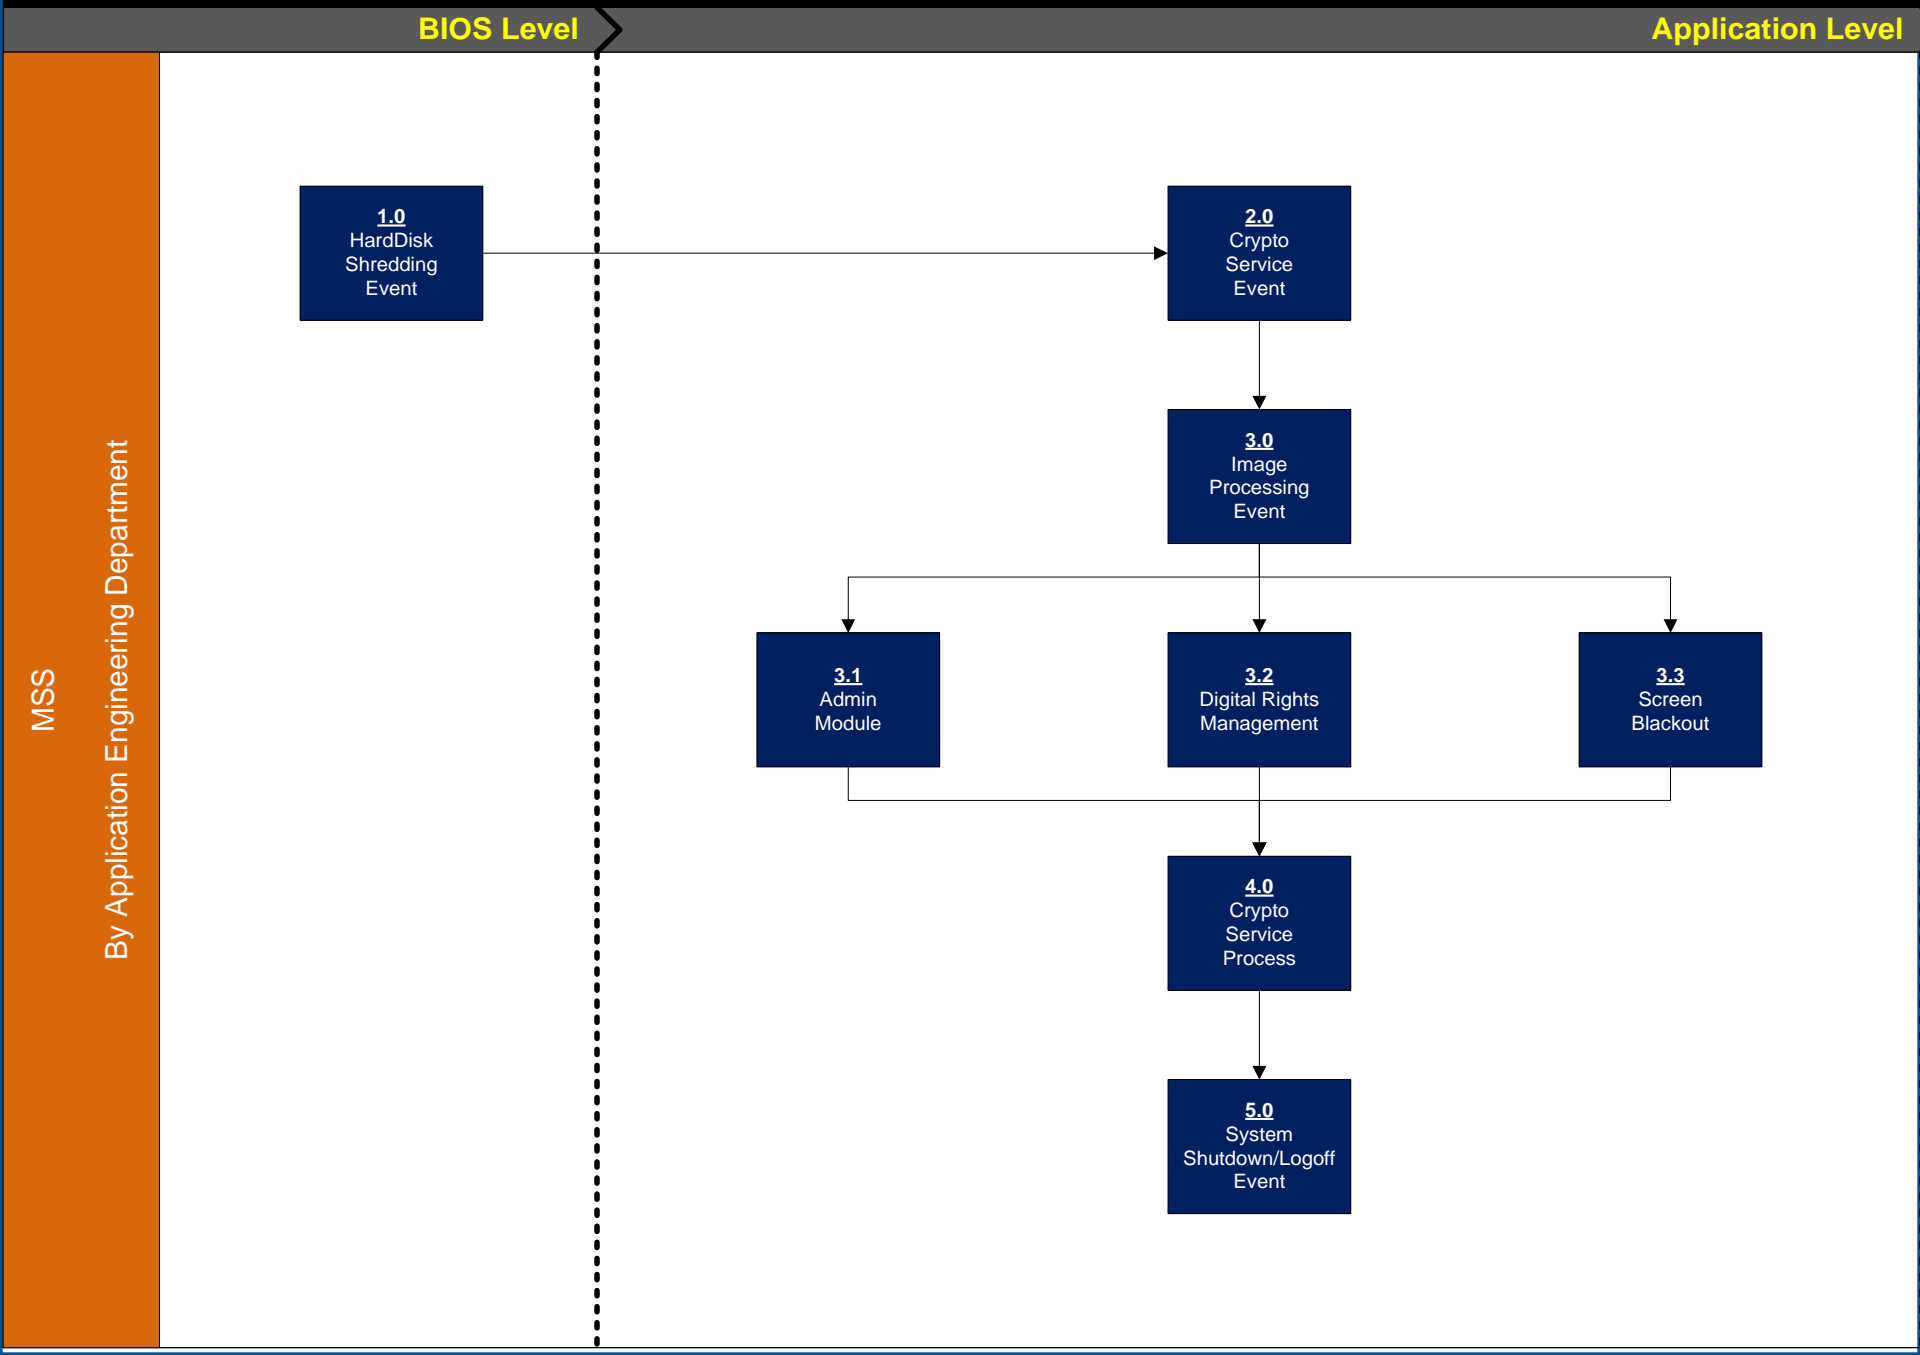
BIOS Level

Application Level

MSS

By Application Engineering Department

1.0
HardDisk Shredding Event

2.0
Crypto Service Event

3.0
Image Processing Event

3.1
Admin Module

3.2
Digital Rights Management

3.3
Screen Blackout

4.0
Crypto Service Process

5.0
System Shutdown/Logoff Event